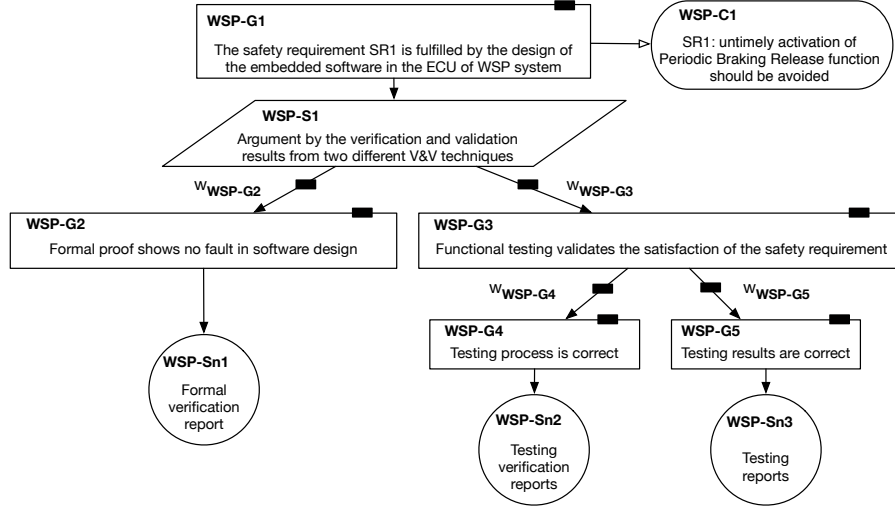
WSP-G1

The safety requirement SR1 is fulfilled by the design of the embedded software in the ECU of WSP system

WSP-C1

SR1: untimely activation of Periodic Braking Release function should be avoided

WSP-S1

Argument by the verification and validation results from two different V&V techniques

$w_{WSP-G2}$

$w_{WSP-G3}$

WSP-G2

Formal proof shows no fault in software design

WSP-G3

Functional testing validates the satisfaction of the safety requirement

$w_{WSP-G4}$

$w_{WSP-G5}$

WSP-G4

Testing process is correct

WSP-G5

Testing results are correct

WSP-Sn1

Formal verification report

WSP-Sn2

Testing verification reports

WSP-Sn3

Testing reports